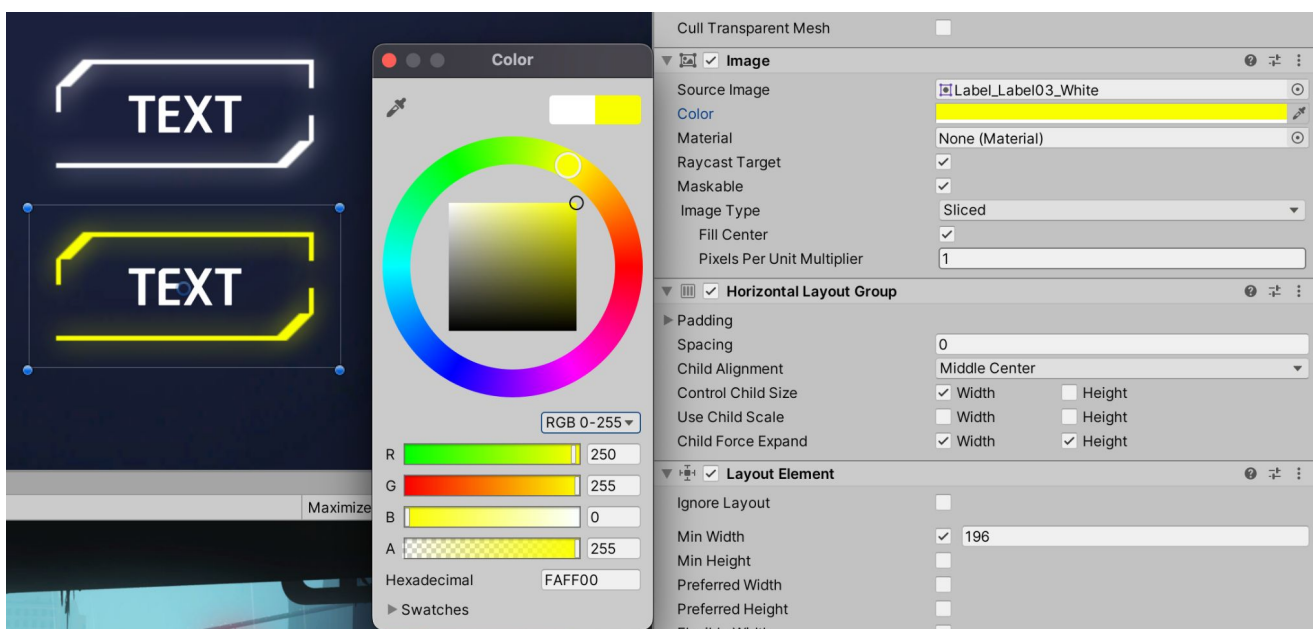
TEXT

TEXT

Maximize

Color

RGB 0-255

R 250
G 255
B 0
A 255

Hexadecimal FAFF00

Swatches

Cull Transparent Mesh

Image

Source Image Label_Label03_White
Color
Material None (Material)
Raycast Target
Maskable
Image Type Sliced
Fill Center
Pixels Per Unit Multiplier 1

Horizontal Layout Group

Padding
Spacing 0
Child Alignment Middle Center
Control Child Size Width Height
Use Child Scale Width Height
Child Force Expand Width Height

Layout Element

Ignore Layout
Min Width 196
Min Height
Preferred Width
Preferred Height
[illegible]